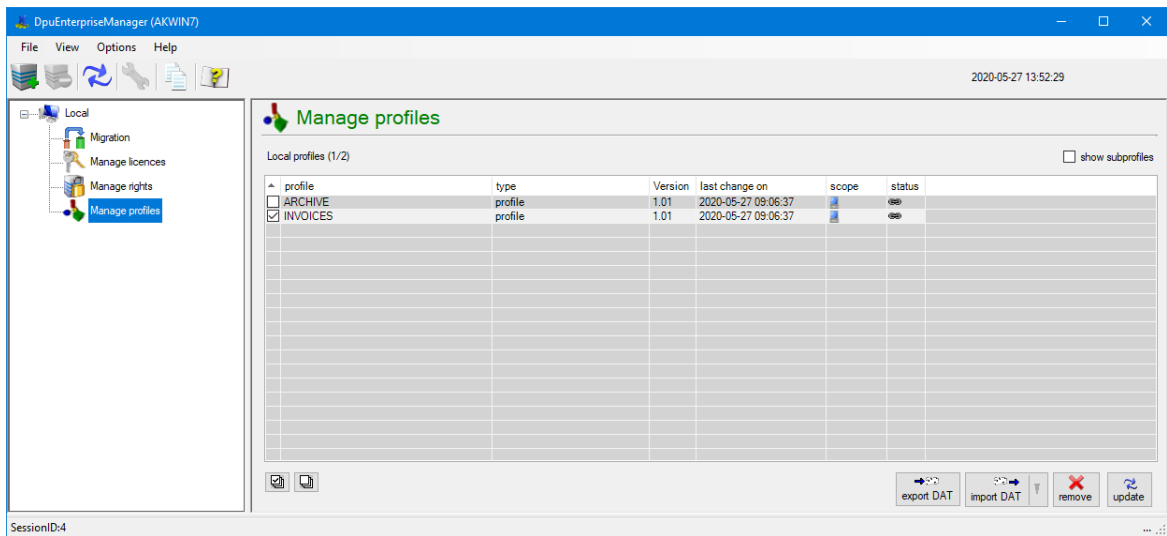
DpuEnterpriseManager (AKWIN7)

File View Options Help

2020-05-27 13:52:29

Local
Migration
Manage licences
Manage rights
Manage profiles

Manage profiles

Local profiles (1/2)

show subprofiles

| profile | type | Version | last change on | scope | status |
|---|---|---|---|---|---|
| ARCHIVE | profile | 1.01 | 2020-05-27 09:06:37 | | |
| INVOICES | profile | 1.01 | 2020-05-27 09:06:37 | | |

export DAT import DAT remove update

SessionID:4